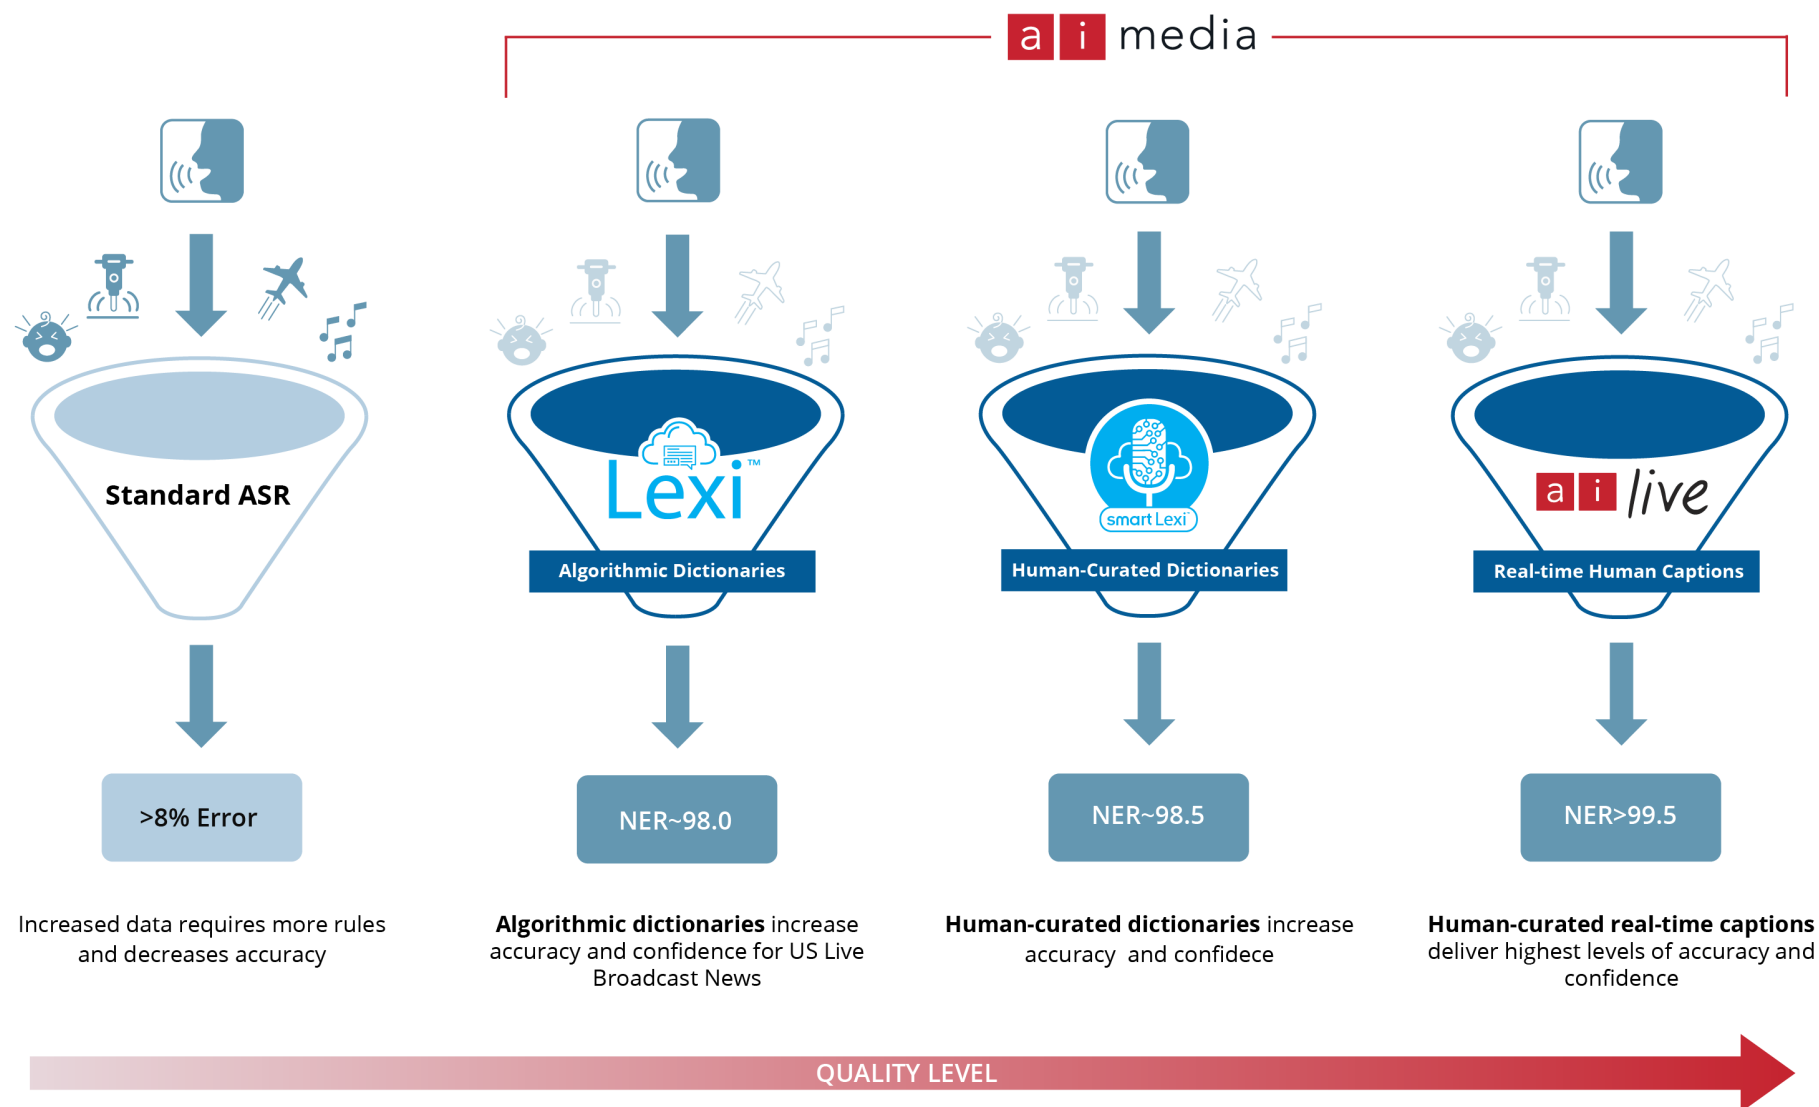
a i media

Standard ASR

>8% Error

Increased data requires more rules and decreases accuracy

Lexi™

Algorithmic Dictionaries

NER~98.0

**Algorithmic dictionaries** increase accuracy and confidence for US Live Broadcast News

smart Lexi

Human-Curated Dictionaries

NER~98.5

**Human-curated dictionaries** increase accuracy and confidece

a i live

Real-time Human Captions

NER>99.5

**Human-curated real-time captions** deliver highest levels of accuracy and confidence

QUALITY LEVEL